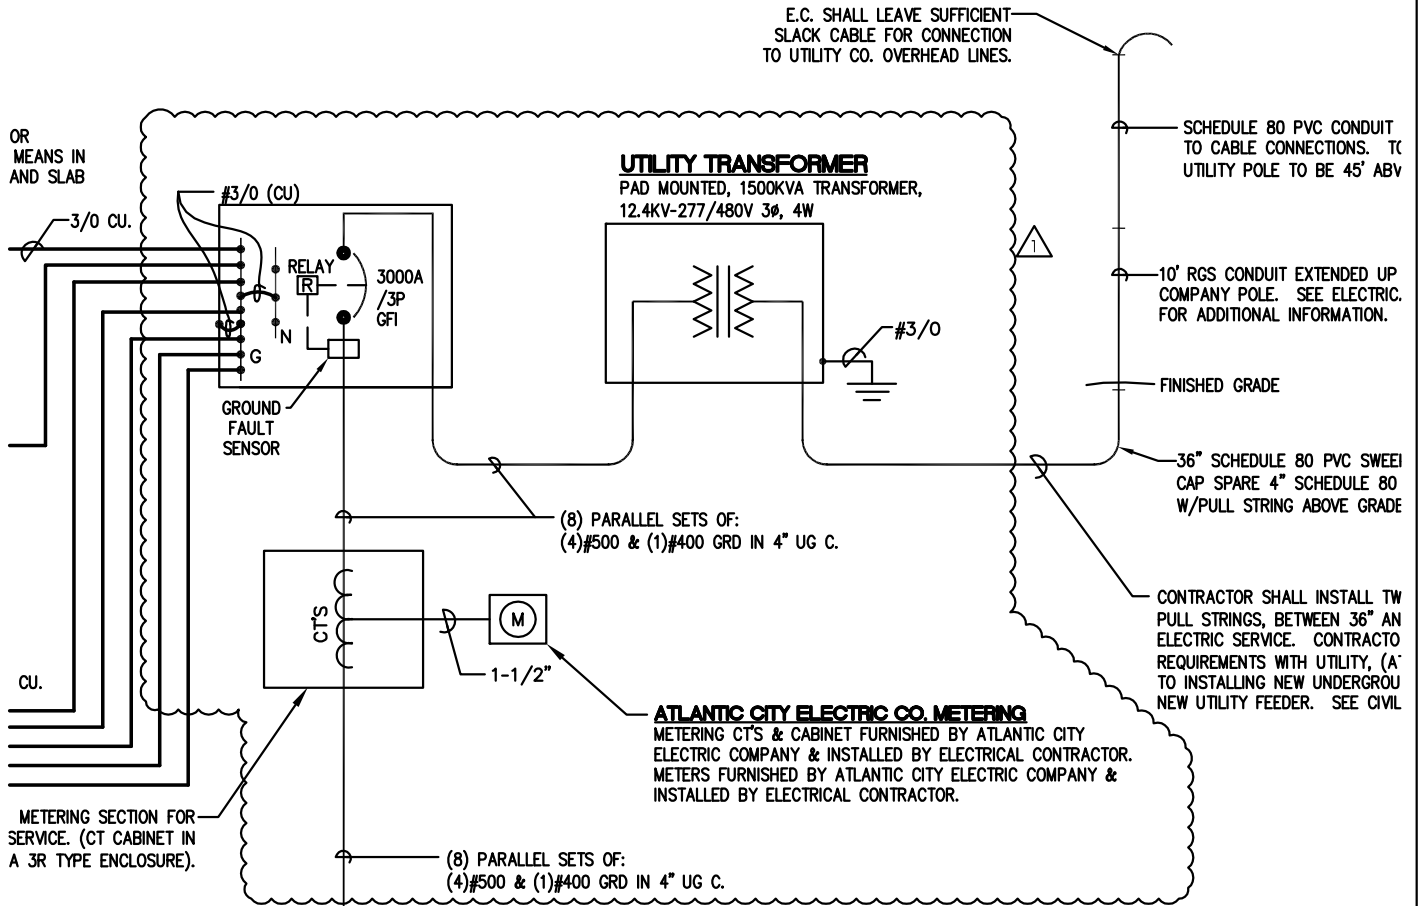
E.C. SHALL LEAVE SUFFICIENT SLACK CABLE FOR CONNECTION TO UTILITY CO. OVERHEAD LINES.

OR MEANS IN AND SLAB

#3/0 (CU)

3/0 CU.

RELAY

R

3000A /3P GFI

N

G

GROUND FAULT SENSOR

UTILITY TRANSFORMER

PAD MOUNTED, 1500KVA TRANSFORMER, 12.4KV-277/480V 3ø, 4W

1

#3/0

SCHEDULE 80 PVC CONDUIT TO CABLE CONNECTIONS. T UTILITY POLE TO BE 45' ABV

10' RGS CONDUIT EXTENDED UP COMPANY POLE. SEE ELECTRIC. FOR ADDITIONAL INFORMATION.

FINISHED GRADE

36" SCHEDULE 80 PVC SWEE CAP SPARE 4" SCHEDULE 80 W/PULL STRING ABOVE GRADE

(8) PARALLEL SETS OF: (4)#500 & (1)#400 GRD IN 4" UG C.

CT'S

M

1-1/2"

CONTRACTOR SHALL INSTALL TW PULL STRINGS, BETWEEN 36" AN ELECTRIC SERVICE. CONTRACTO REQUIREMENTS WITH UTILITY, (A TO INSTALLING NEW UNDERGROU NEW UTILITY FEEDER. SEE CIVIL

CU.

ATLANTIC CITY ELECTRIC CO. METERING

METERING CT'S & CABINET FURNISHED BY ATLANTIC CITY ELECTRIC COMPANY & INSTALLED BY ELECTRICAL CONTRACTOR. METERS FURNISHED BY ATLANTIC CITY ELECTRIC COMPANY & INSTALLED BY ELECTRICAL CONTRACTOR.

METERING SECTION FOR SERVICE. (CT CABINET IN A 3R TYPE ENCLOSURE).

(8) PARALLEL SETS OF: (4)#500 & (1)#400 GRD IN 4" UG C.